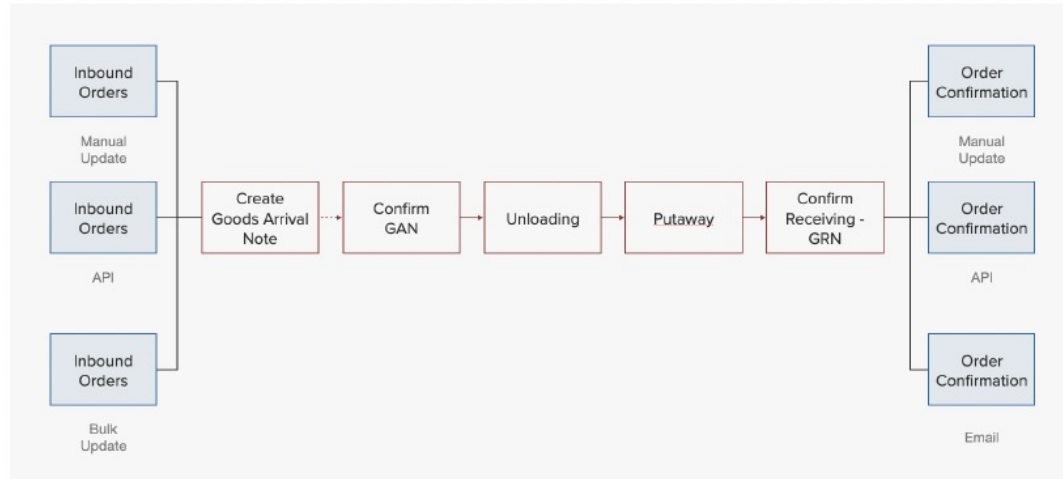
Inbound Orders

Manual Update

Inbound Orders

API

Inbound Orders

Bulk Update

Create Goods Arrival Note

Confirm GAN

Unloading

Putaway

Confirm Receiving - GRN

Order Confirmation

Manual Update

Order Confirmation

API

Order Confirmation

Email